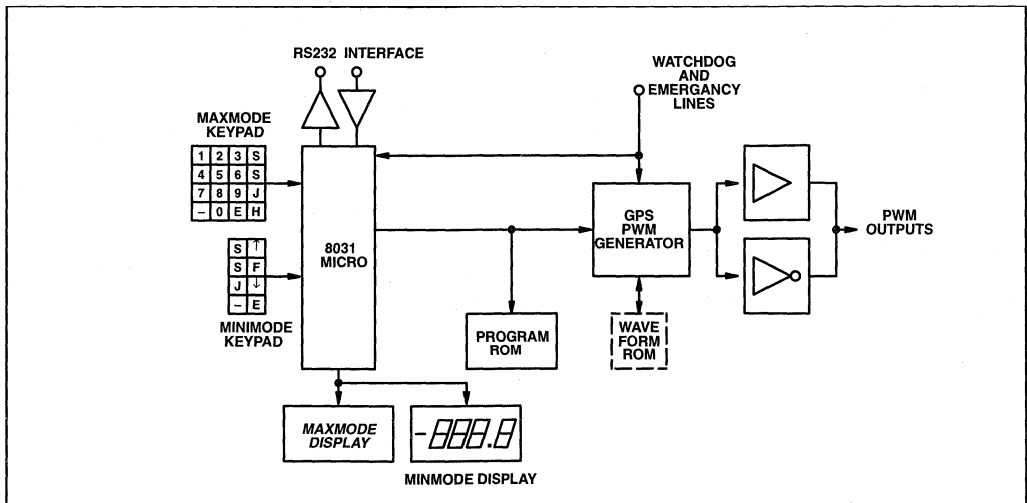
RS232 INTERFACE

WATCHDOG AND EMERGANCY LINES

MAXMODE KEYPAD

| 1 | 2 | 3 | S |
|---|---|---|---|
| 4 | 5 | 6 | S |
| 7 | 8 | 9 | J |
| – | 0 | E | H |

| S | ↑ |
|---|---|
| S | F |
| J | ↓ |
| – | E |

MINIMODE KEYPAD

8031 MICRO

GPS PWM GENERATOR

PWM OUTPUTS

PROGRAM ROM

WAVE FORM ROM

MAXMODE DISPLAY

-888.8

MINMODE DISPLAY